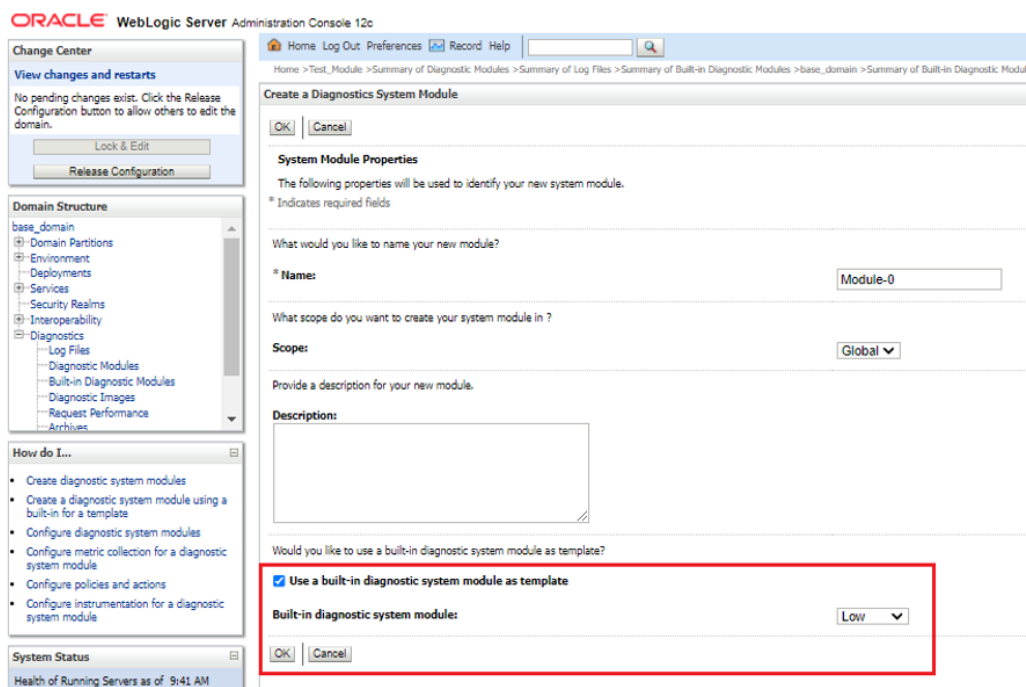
ORACLE WebLogic Server Administration Console 12c

Change Center

View changes and restarts

No pending changes exist. Click the Release Configuration button to allow others to edit the domain.

Lock & Edit

Release Configuration

Domain Structure

base_domain
Domain Partitions
Environment
Deployments
Services
Security Realms
Interoperability
Diagnostics
Log Files
Diagnostic Modules
Built-in Diagnostic Modules
Diagnostic Images
Request Performance
Archives

How do I...

- Create diagnostic system modules
- Create a diagnostic system module using a built-in for a template
- Configure diagnostic system modules
- Configure metric collection for a diagnostic system module
- Configure policies and actions
- Configure instrumentation for a diagnostic system module

System Status

Health of Running Servers as of 9:41 AM

Home Log Out Preferences Record Help

Home >Test_Module >Summary of Diagnostic Modules >Summary of Log Files >Summary of Built-in Diagnostic Modules >base_domain >Summary of Built-in Diagnostic Modu

Create a Diagnostics System Module

OK Cancel

System Module Properties

The following properties will be used to identify your new system module.

* Indicates required fields

What would you like to name your new module?

* Name: Module-0

What scope do you want to create your system module in ?

Scope: Global

Provide a description for your new module.

Description:

Would you like to use a built-in diagnostic system module as template?

Use a built-in diagnostic system module as template

Built-in diagnostic system module: Low

OK Cancel